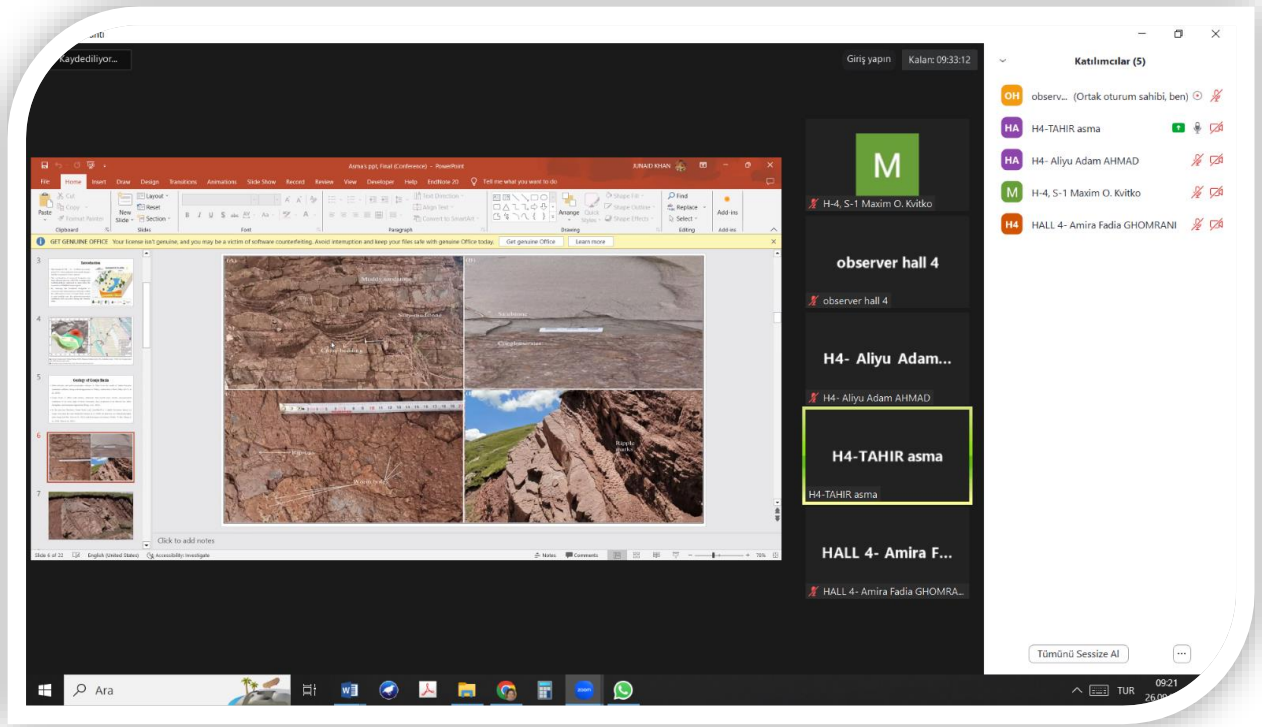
Kaydediliyor...

Giriş yapın Kalan: 09:33:12

Katılımcılar (5)

OH observ... (Ortak oturum sahibi, ben)
HA H4-TAHIR asma
HA H4- Aliyu Adam AHMAD
M H-4, S-1 Maxim O. Kvitko
H4 HALL 4- Amira Fadia GHOMRANI

M
H-4, S-1 Maxim O. Kvitko

observer hall 4
observer hall 4

H4- Aliyu Adam...
H4- Aliyu Adam AHMAD

H4-TAHIR asma
H4-TAHIR asma

HALL 4- Amira F...
HALL 4- Amira Fadia GHOMRA...

Asma's ppt, Final (Conference) - PowerPoint JUNAID KHAN

File Home Insert Draw Design Transitions Animations Slide Show Record Review View Developer Help EndNote 20 Tell me what you want to do

Paste Cut Copy Format Painter Clipboard New Slide Layout Reset Section Slides Font Paragraph Text Direction Align Text Convert to SmartArt Drawing Arrange Quick Styles Shape Fill Shape Outline Shape Effects Find Replace Select Editing Add-ins

GET GENUINE OFFICE Your license isn't genuine, and you may be a victim of software counterfeiting. Avoid interruption and keep your files safe with genuine Office today. Get genuine Office Learn more

3 Introduction
4
5 Geology of Gonja Basin
6
7

Mudstone/Sandstone
Conglomerate
Sandstone
Conglomerate
Ripple marks

Click to add notes

Slide 6 of 33 English (United States) Accessibility: Investigate Notes Comments 78%

Tümünü Sessize Al

Ara

TUR 09:21